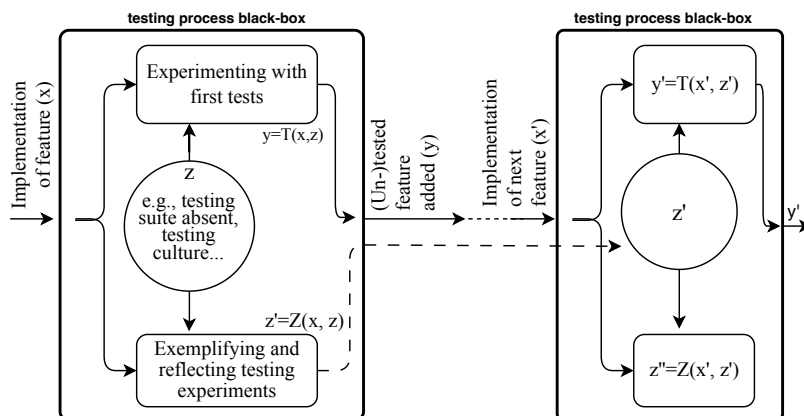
testing process black-box

Implementation of feature (x)

Experimenting with first tests

y=T(x,z)

z

e.g., testing suite absent, testing culture...

z'=Z(x, z)

Exemplifying and reflecting testing experiments

(Un-)tested feature added (y)

Implementation of next feature (x')

testing process black-box

y'=T(x', z')

z'

y'

z''=Z(x', z')